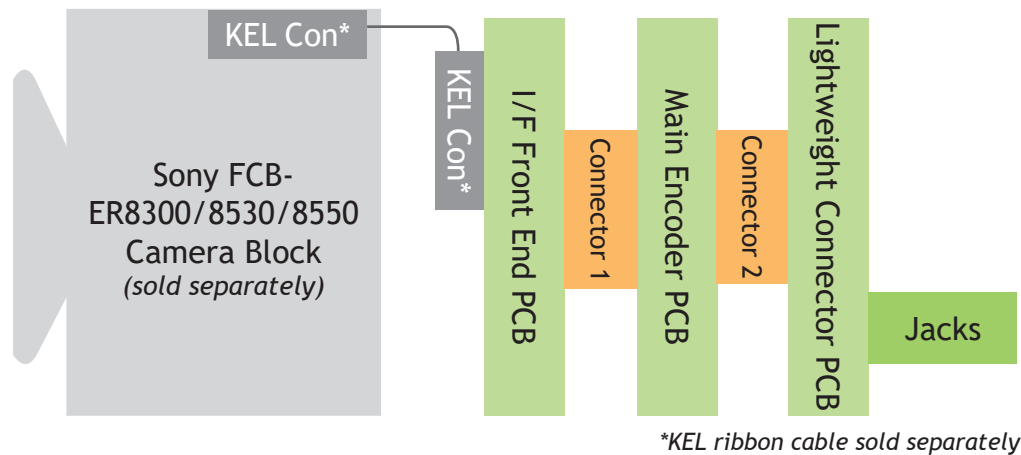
KEL Con*

Sony FCB-ER8300/8530/8550 Camera Block
*(sold separately)*

KEL Con*

I/F Front End PCB

Connector 1

Main Encoder PCB

Connector 2

Lightweight Connector PCB

Jacks

*KEL ribbon cable sold separately